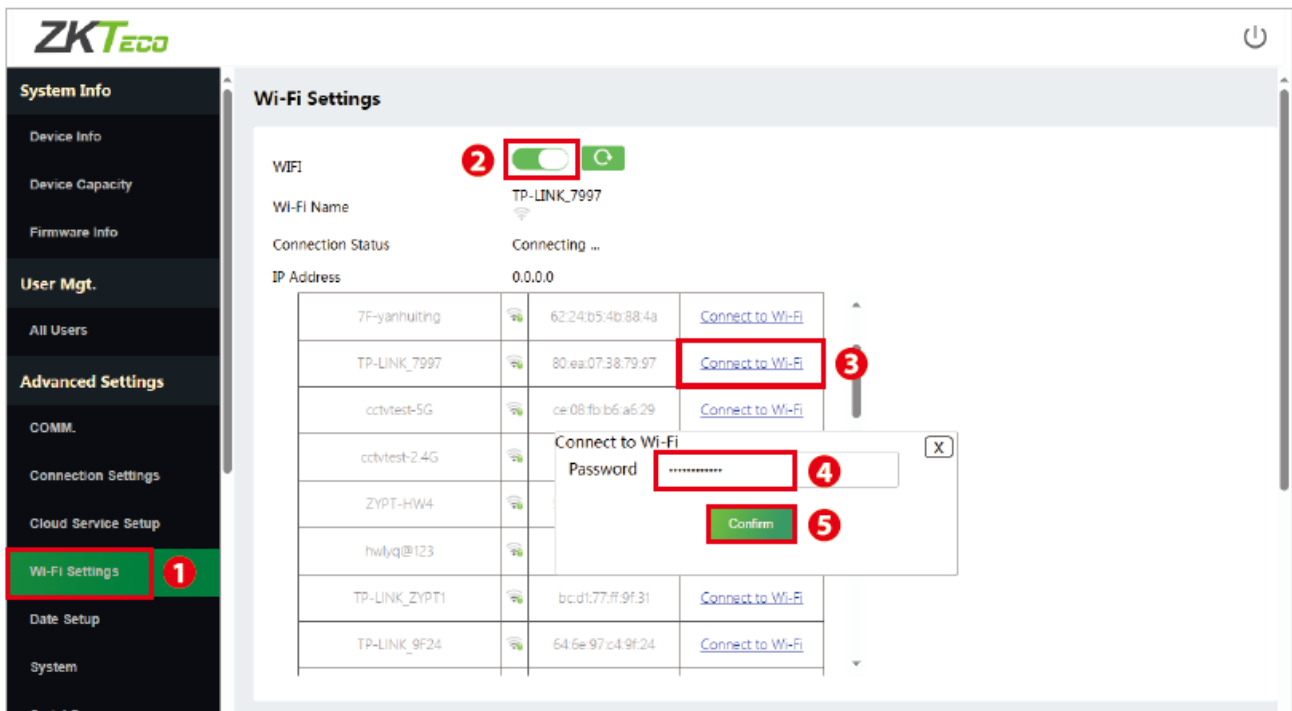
ZKTeco

System Info
Device Info
Device Capacity
Firmware Info
User Mgt.
All Users
Advanced Settings
COMM.
Connection Settings
Cloud Service Setup
Wi-Fi Settings 1
Date Setup
System

Wi-Fi Settings

WIFI 2
Wi-Fi Name TP-LINK_7997
Connection Status Connecting ...
IP Address 0.0.0.0

| | | | |
|---|---|---|---|
| 7F-yanhuiting | | 62:24:b5:4b:88:4a | Connect to Wi-Fi |
| TP-LINK_7997 | | 80:ea:07:38:79:97 | Connect to Wi-Fi 3 |
| cctvtest-5G | | ce:08:fb:b6:a6:29 | Connect to Wi-Fi |
| cctvtest-2.4G | | | |
| ZYPT-HW4 | | | |
| hwlyq@123 | | | |
| TP-LINK_ZYPT1 | | bc:d1:77:ff:9f:31 | Connect to Wi-Fi |
| TP-LINK_9F24 | | 64:6e:97:c4:9f:24 | Connect to Wi-Fi |

Connect to Wi-Fi X
Password ············· 4
Confirm 5